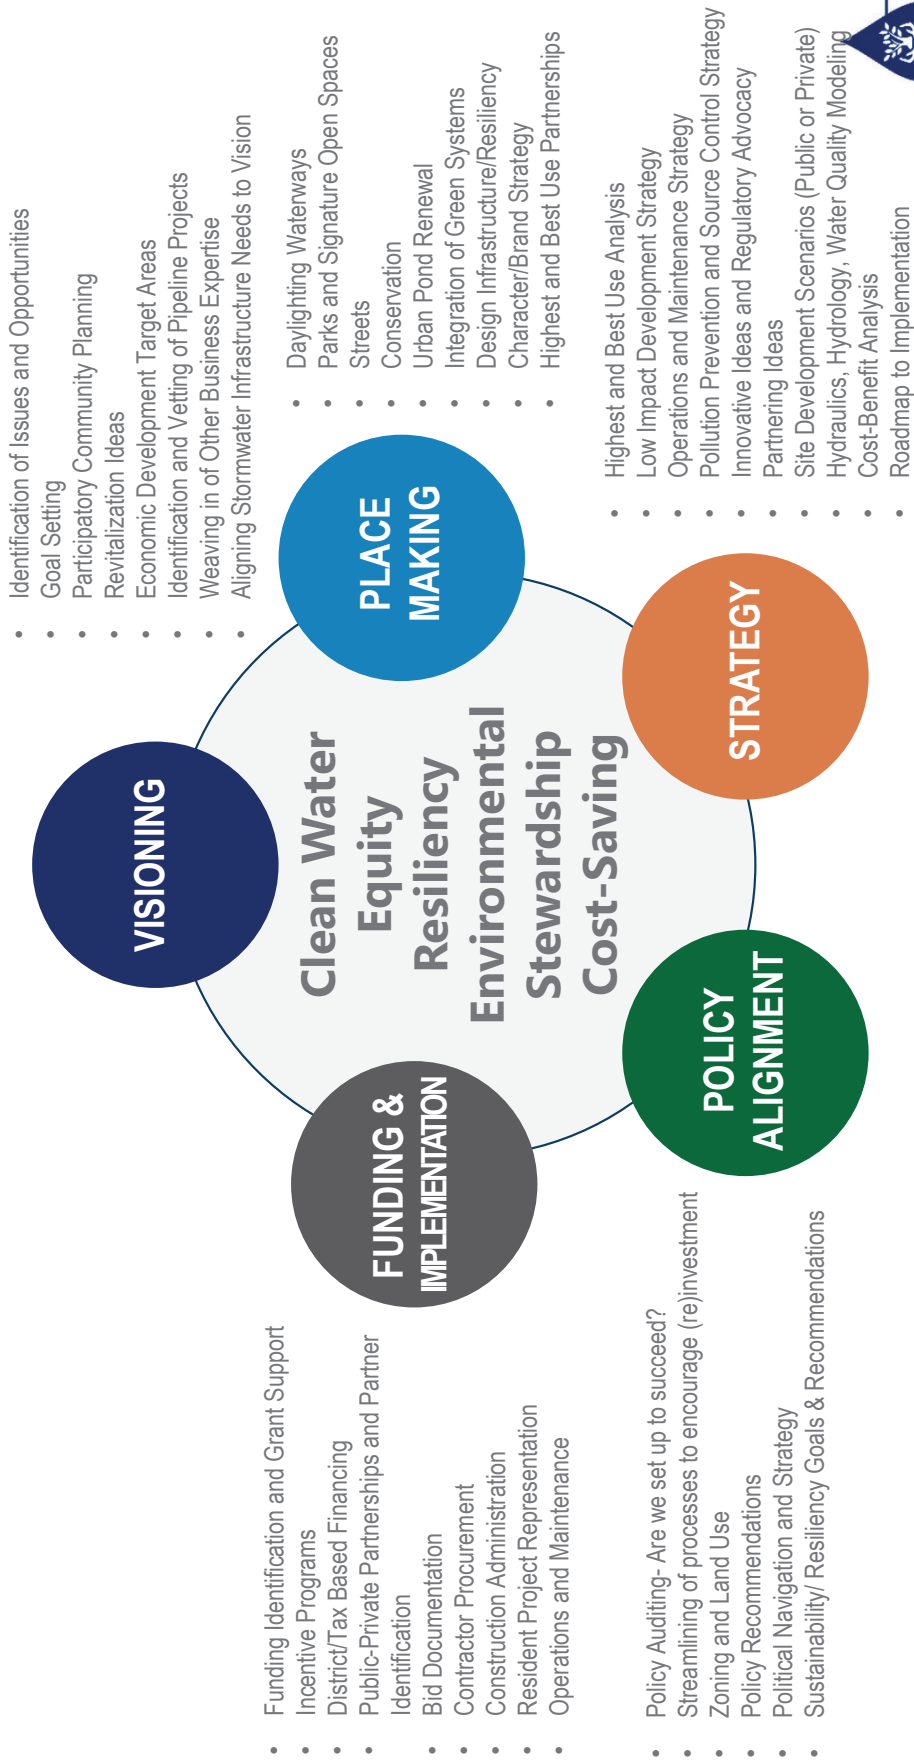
Identification of Issues and Opportunities
Goal Setting
Participatory Community Planning
Revitalization Ideas
Economic Development Target Areas
Identification and Vetting of Pipeline Projects
Weaving in of Other Business Expertise
Aligning Stormwater Infrastructure Needs to Vision

Daylighting Waterways
Parks and Signature Open Spaces
Streets
Conservation
Urban Pond Renewal
Integration of Green Systems
Design Infrastructure/Resiliency
Character/Brand Strategy
Highest and Best Use Partnerships

Highest and Best Use Analysis
Low Impact Development Strategy
Operations and Maintenance Strategy
Pollution Prevention and Source Control Strategy
Innovative Ideas and Regulatory Advocacy
Partnering Ideas
Site Development Scenarios (Public or Private)
Hydraulics, Hydrology, Water Quality Modeling
Cost-Benefit Analysis
Roadmap to Implementation

VISIONING

PLACE MAKING

STRATEGY

POLICY ALIGNMENT

FUNDING & IMPLEMENTATION

Clean Water
Equity
Resiliency
Environmental Stewardship
Cost-Saving

Funding Identification and Grant Support
Incentive Programs
District/Tax Based Financing
Public-Private Partnerships and Partner Identification
Bid Documentation
Contractor Procurement
Construction Administration
Resident Project Representation
Operations and Maintenance

Policy Auditing- Are we set up to succeed?
Streamlining of processes to encourage (re)investment
Zoning and Land Use
Policy Recommendations
Political Navigation and Strategy
Sustainability/ Resiliency Goals & Recommendations